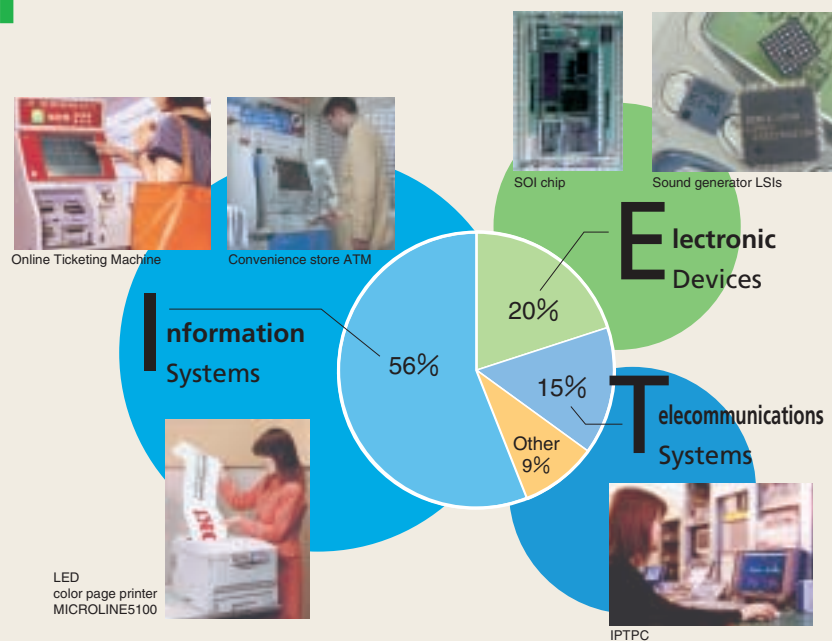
SOI chip

Sound generator LSIs

Online Ticketing Machine

Convenience store ATM

Electronic Devices

20%

Information Systems

56%

15%

Telecommunications Systems

Other 9%

LED color page printer MICROLINE5100

IPTPC